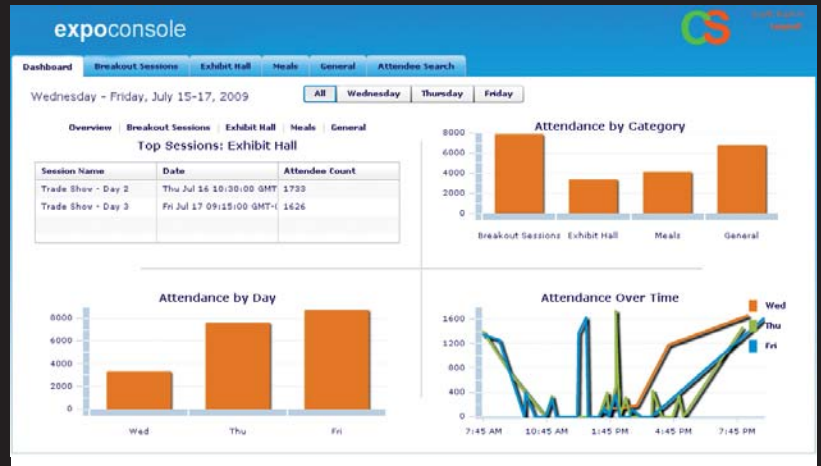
expoconsole

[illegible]

Dashboard | Breakout Sessions | Exhibit Hall | Meals | General | Attendee Search

Wednesday - Friday, July 15-17, 2009

All | Wednesday | Thursday | Friday

Overview | Breakout Sessions | Exhibit Hall | Meals | General

Top Sessions: Exhibit Hall

| Session Name | Date | Attendee Count |
|---|---|---|
| Trade Show - Day 2 | Thu Jul 16 10:30:00 GMT | 1733 |
| Trade Show - Day 3 | Fri Jul 17 09:15:00 GMT-( | 1626 |

Attendance by Category

8000
6000
4000
2000
0

Breakout Sessions | Exhibit Hall | Meals | General

Attendance by Day

8000
6000
4000
2000
0

Wed | Thu | Fri

Attendance Over Time

1600
1200
800
400
0

7:45 AM | 10:45 AM | 1:45 PM | 4:45 PM | 7:45 PM

Wed
Thu
Fri